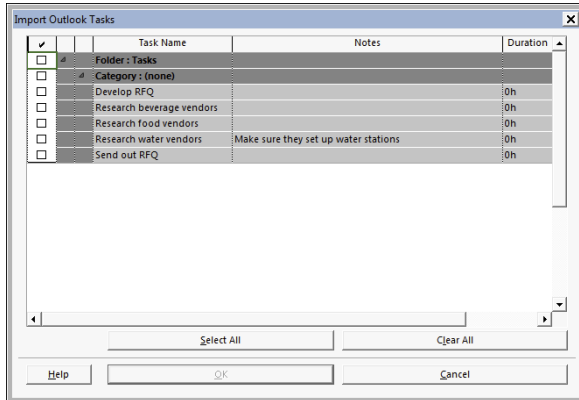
Import Outlook Tasks

| ✔ | | | Task Name | Notes | Duration |
|---|---|---|---|---|---|
| ☐ | ⊿ | | Folder : Tasks | | |
| ☐ | | ⊿ | Category : (none) | | |
| ☐ | | | Develop RFQ | | 0h |
| ☐ | | | Research beverage vendors | | 0h |
| ☐ | | | Research food vendors | | 0h |
| ☐ | | | Research water vendors | Make sure they set up water stations | 0h |
| ☐ | | | Send out RFQ | | 0h |

Select All

Clear All

Help

OK

Cancel